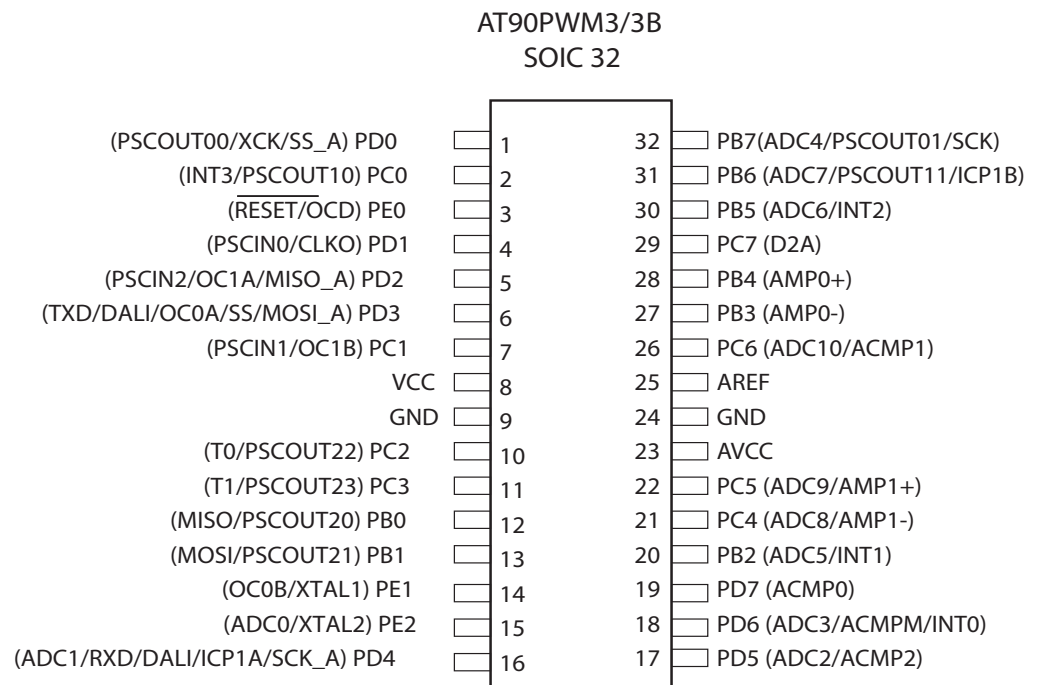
AT90PWM3/3B
SOIC 32

(PSCOUT00/XCK/SS_A) PD0 1
(INT3/PSCOUT10) PC0 2
($\overline{RESET}$/OCD) PE0 3
(PSCIN0/CLKO) PD1 4
(PSCIN2/OC1A/MISO_A) PD2 5
(TXD/DALI/OC0A/SS/MOSI_A) PD3 6
(PSCIN1/OC1B) PC1 7
VCC 8
GND 9
(T0/PSCOUT22) PC2 10
(T1/PSCOUT23) PC3 11
(MISO/PSCOUT20) PB0 12
(MOSI/PSCOUT21) PB1 13
(OC0B/XTAL1) PE1 14
(ADC0/XTAL2) PE2 15
(ADC1/RXD/DALI/ICP1A/SCK_A) PD4 16

32 PB7(ADC4/PSCOUT01/SCK)
31 PB6 (ADC7/PSCOUT11/ICP1B)
30 PB5 (ADC6/INT2)
29 PC7 (D2A)
28 PB4 (AMP0+)
27 PB3 (AMP0-)
26 PC6 (ADC10/ACMP1)
25 AREF
24 GND
23 AVCC
22 PC5 (ADC9/AMP1+)
21 PC4 (ADC8/AMP1-)
20 PB2 (ADC5/INT1)
19 PD7 (ACMP0)
18 PD6 (ADC3/ACMPM/INT0)
17 PD5 (ADC2/ACMP2)